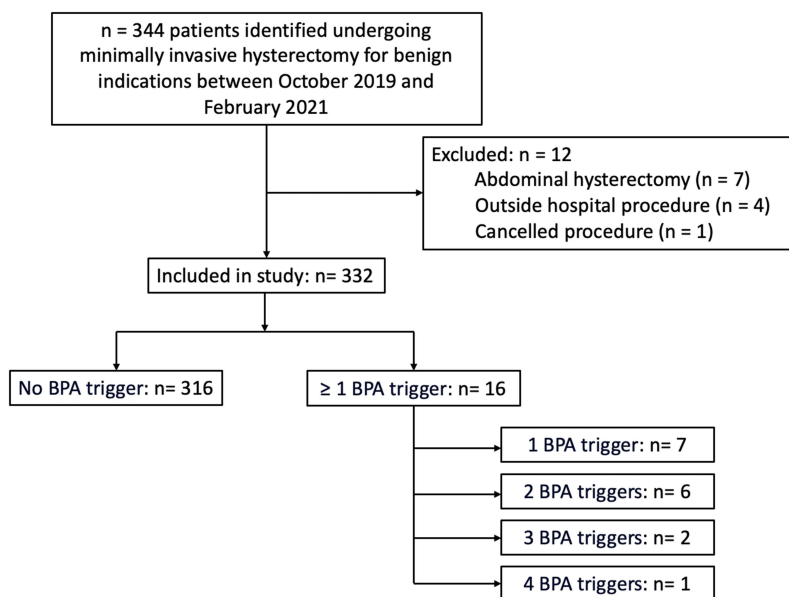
n = 344 patients identified undergoing minimally invasive hysterectomy for benign indications between October 2019 and February 2021

Excluded: n = 12
Abdominal hysterectomy (n = 7)
Outside hospital procedure (n = 4)
Cancelled procedure (n = 1)

Included in study: n= 332

No BPA trigger: n= 316

≥ 1 BPA trigger: n= 16

1 BPA trigger: n= 7

2 BPA triggers: n= 6

3 BPA triggers: n= 2

4 BPA triggers: n= 1